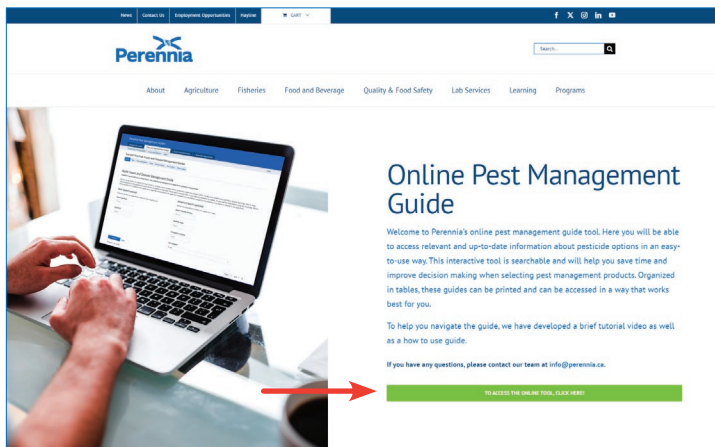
News Contact Us Employment Opportunities Hayline CART

Perennia

Search...

About Agriculture Fisheries Food and Beverage Quality & Food Safety Lab Services Learning Programs

Online Pest Management Guide

Welcome to Perennia's online pest management guide tool. Here you will be able to access relevant and up-to-date information about pesticide options in an easy-to-use way. This interactive tool is searchable and will help you save time and improve decision making when selecting pest management products. Organized in tables, these guides can be printed and can be accessed in a way that works best for you.

To help you navigate the guide, we have developed a brief tutorial video as well as a how to use guide.

If you have any questions, please contact our team at info@perennia.ca.

TO ACCESS THE ONLINE TOOL, CLICK HERE!